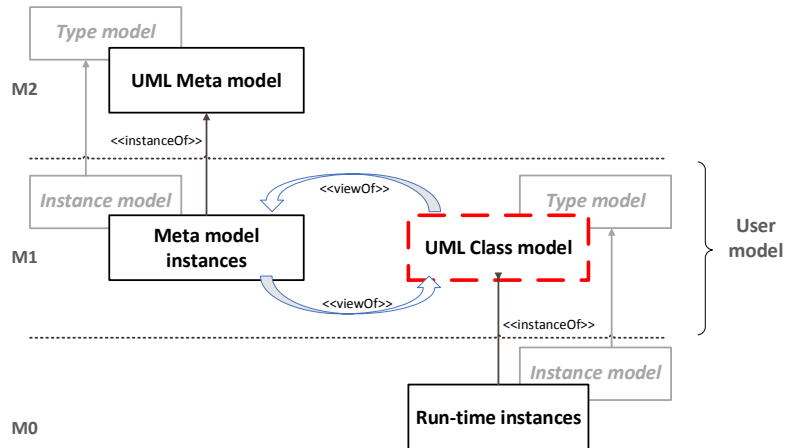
Type model

UML Meta model

M2

<<instanceOf>>

<<viewOf>>

Instance model

Type model

User model

Meta model instances

UML Class model

M1

<<viewOf>>

<<instanceOf>>

Instance model

M0

Run-time instances